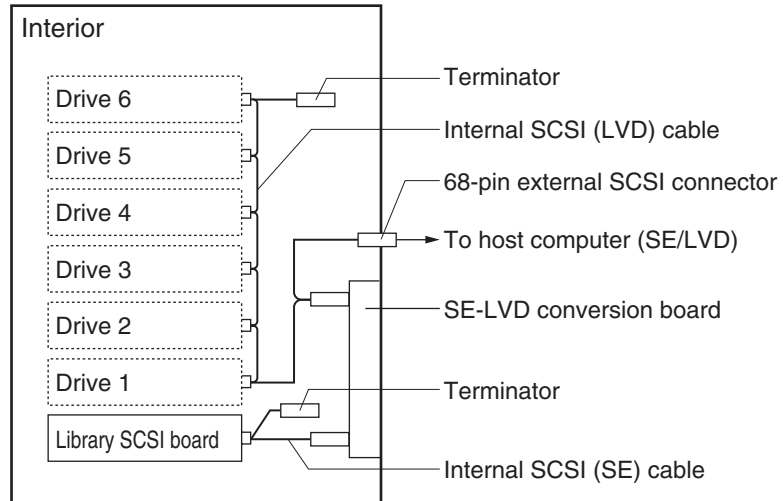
Interior

Drive 6

Drive 5

Drive 4

Drive 3

Drive 2

Drive 1

Library SCSI board

Terminator

Internal SCSI (LVD) cable

68-pin external SCSI connector

To host computer (SE/LVD)

SE-LVD conversion board

Terminator

Internal SCSI (SE) cable